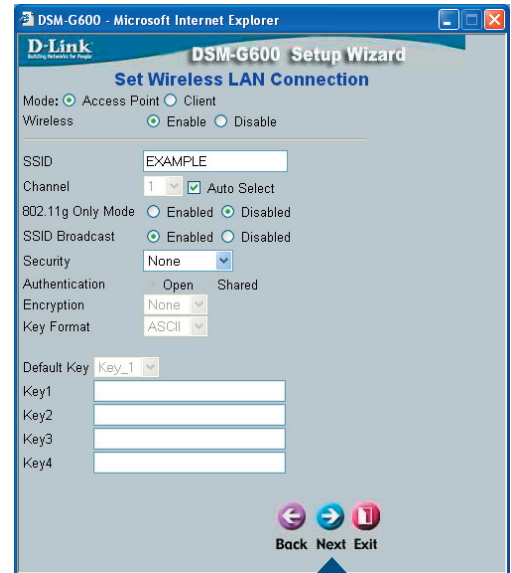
DSM-G600 - Microsoft Internet Explorer

D-Link
Building Networks for People

DSM-G600 Setup Wizard

Set Wireless LAN Connection

Mode: Access Point Client
Wireless Enable Disable

SSID EXAMPLE
Channel 1 Auto Select
802.11g Only Mode Enabled Disabled
SSID Broadcast Enabled Disabled
Security None
Authentication Open Shared
Encryption None
Key Format ASCII

Default Key Key_1
Key1
Key2
Key3
Key4

Back Next Exit